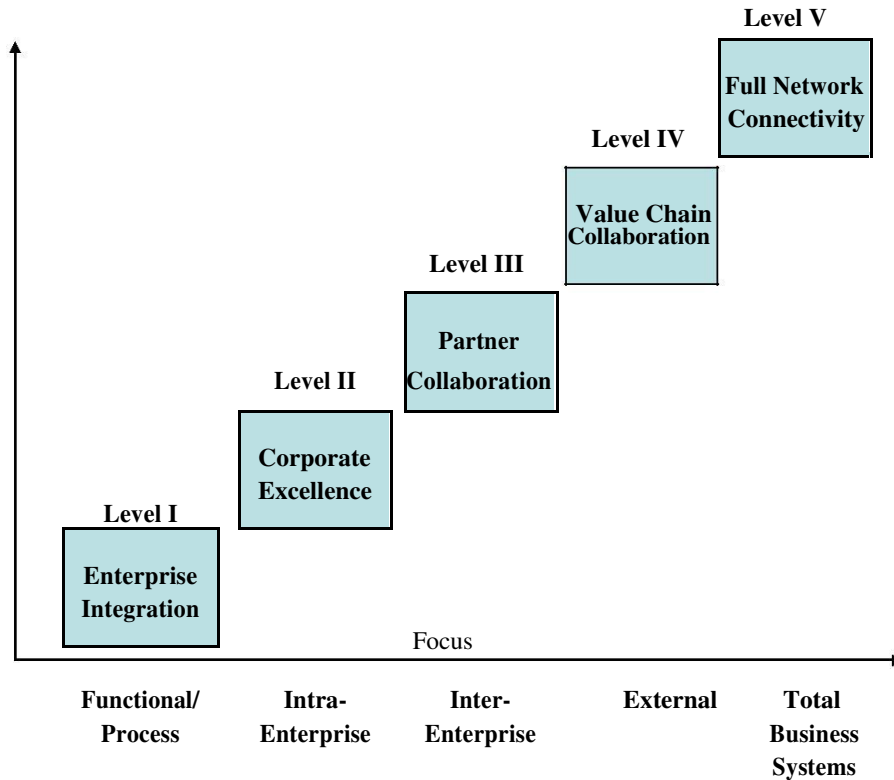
Level V

Full Network Connectivity

Level IV

Value Chain Collaboration

Level III

Partner Collaboration

Level II

Corporate Excellence

Level I

Enterprise Integration

Focus

Functional/ Process

Intra-Enterprise

Inter-Enterprise

External

Total Business Systems